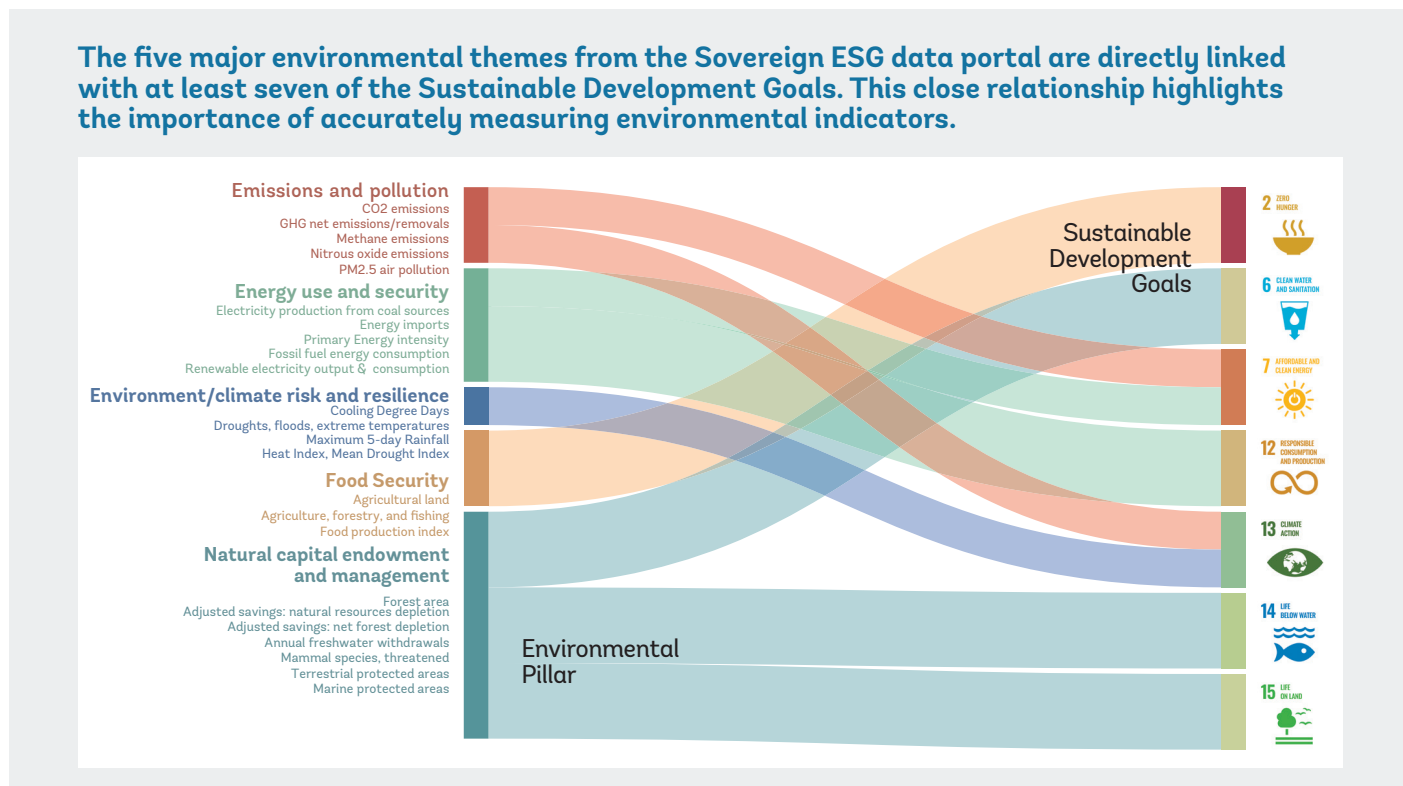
The five major environmental themes from the Sovereign ESG data portal are directly linked with at least seven of the Sustainable Development Goals. This close relationship highlights the importance of accurately measuring environmental indicators.

Emissions and pollution
CO2 emissions
GHG net emissions/removals
Methane emissions
Nitrous oxide emissions
PM2.5 air pollution

Energy use and security
Electricity production from coal sources
Energy imports
Primary Energy intensity
Fossil fuel energy consumption
Renewable electricity output & consumption

Environment/climate risk and resilience
Cooling Degree Days
Droughts, floods, extreme temperatures
Maximum 5-day Rainfall
Heat Index, Mean Drought Index

Food Security
Agricultural land
Agriculture, forestry, and fishing
Food production index

Natural capital endowment and management
Forest area
Adjusted savings: natural resources depletion
Adjusted savings: net forest depletion
Annual freshwater withdrawals
Mammal species, threatened
Terrestrial protected areas
Marine protected areas

Environmental Pillar

Sustainable Development Goals

2 ZERO HUNGER
6 CLEAN WATER AND SANITATION
7 AFFORDABLE AND CLEAN ENERGY
12 RESPONSIBLE CONSUMPTION AND PRODUCTION
13 CLIMATE ACTION
14 LIFE BELOW WATER
15 LIFE ON LAND